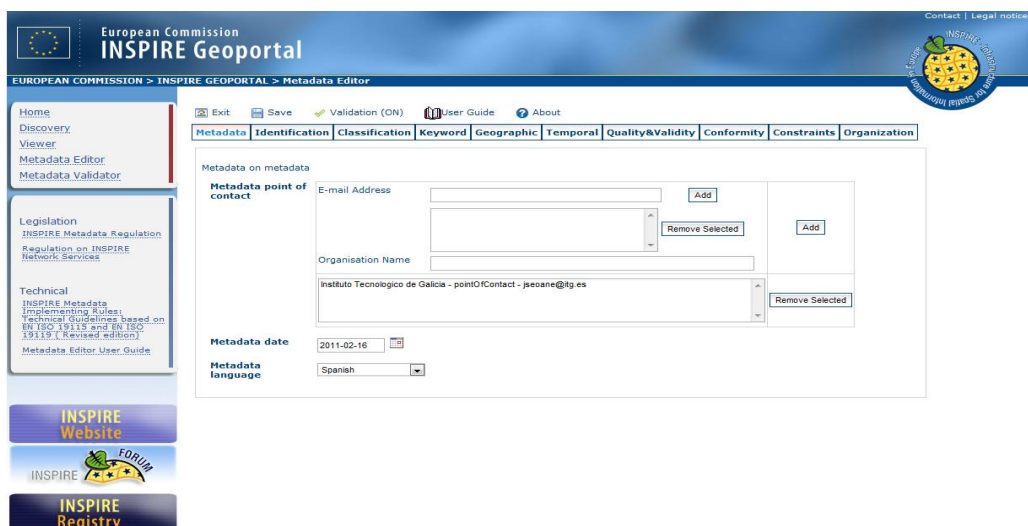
European Commission
INSPIRE Geoportal

Contact | Legal notice

EUROPEAN COMMISSION > INSPIRE GEOPORTAL > Metadata Editor

Home
Discovery
Viewer
Metadata Editor
Metadata Validator

Legislation
INSPIRE Metadata Regulation
Regulation on INSPIRE Network Services

Technical
INSPIRE Metadata Implementing Rules: Technical Guidelines based on EN ISO 19115 and EN ISO 19119 ( Revised edition)
Metadata Editor User Guide

INSPIRE Website
INSPIRE FORUM
INSPIRE Registry

Exit Save Validation (ON) User Guide About

Metadata | Identification | Classification | Keyword | Geographic | Temporal | Quality&Validity | Conformity | Constraints | Organization

Metadata on metadata

Metadata point of contact
E-mail Address
Add
Remove Selected
Add
Organisation Name
Instituto Tecnologico de Galicia - pointOfContact - jseoane@itg.es
Remove Selected

Metadata date 2011-02-16

Metadata language Spanish